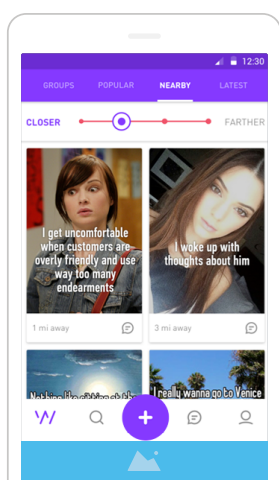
12:30

GROUPS POPULAR NEARBY LATEST

CLOSER FARTHER

I get uncomfortable when customers are overly friendly and use way too many endearments

1 mi away

I woke up with thoughts about him

3 mi away

Nothing like sitting at the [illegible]

I really wanna go to Venice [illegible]

+